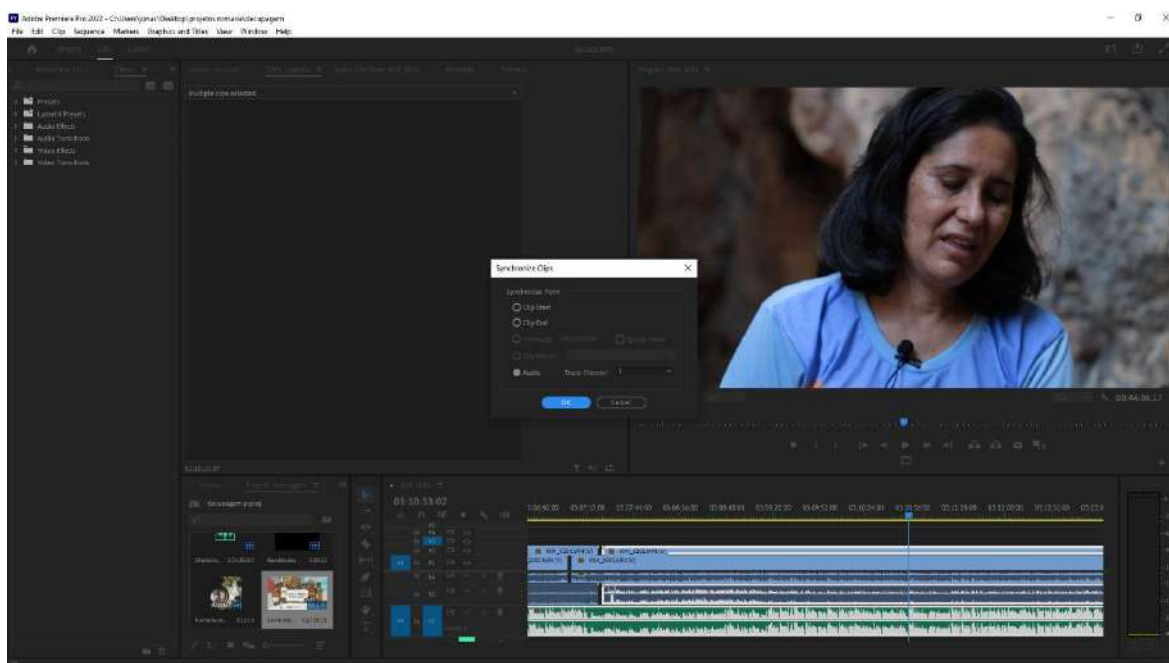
Adobe Premiere Pro 2022 - C:\Users\jonas\Desktop\projetos roma\decupagem

File Edit Clip Sequence Markers Graphics and Titles View Window Help

Presets
Lumetri Presets
Audio Effects
Audio Transitions
Video Effects
Video Transitions

Multiple clips selected

Synchronize Clips

Synchronize Point

Clip Start

Clip End

Audio Track Channel 1

OK Cancel

00:44:36:17

03:10:53:02